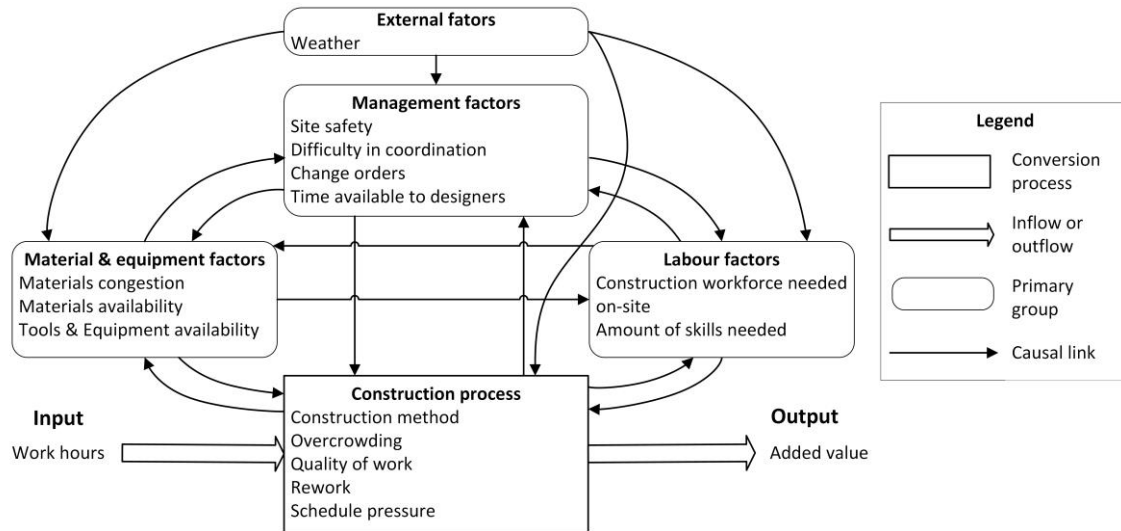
External fators
Weather

Management factors
Site safety
Difficulty in coordination
Change orders
Time available to designers

Material & equipment factors
Materials congestion
Materials availability
Tools & Equipment availability

Labour factors
Construction workforce needed on-site
Amount of skills needed

Construction process
Construction method
Overcrowding
Quality of work
Rework
Schedule pressure

Input
Work hours

Output
Added value

Legend
Conversion process
Inflow or outflow
Primary group
Causal link